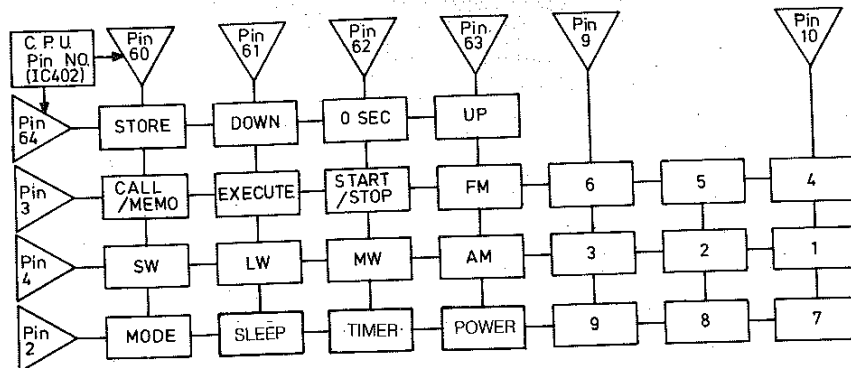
C.P.U. Pin NO. (IC402)

Pin 60

Pin 61

Pin 62

Pin 63

Pin 9

Pin 10

Pin 64

STORE

DOWN

0 SEC

UP

Pin 3

CALL /MEMO

EXECUTE

START /STOP

FM

6

5

4

Pin 4

SW

LW

MW

AM

3

2

1

Pin 2

MODE

SLEEP

TIMER

POWER

9

8

7